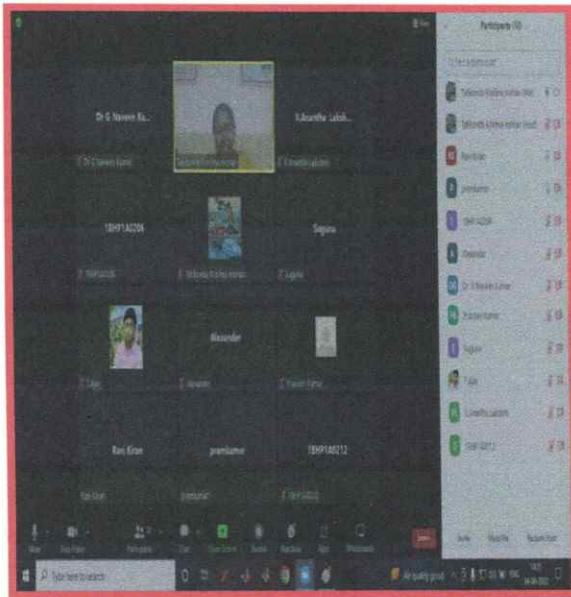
Participants (13)

Dr G Naveen Ku...

K Anantha Laksh...

18H91A0206

Suguna

Alexander

Ravi Kiran

premkumar

18H91A0212

Ravi Kiran

premkumar

Suguna

Tulasi

K Anantha Lakshmi

18H91A0212

Invite

Mute All

Reclaim Host

Type here to search

Air quality: good